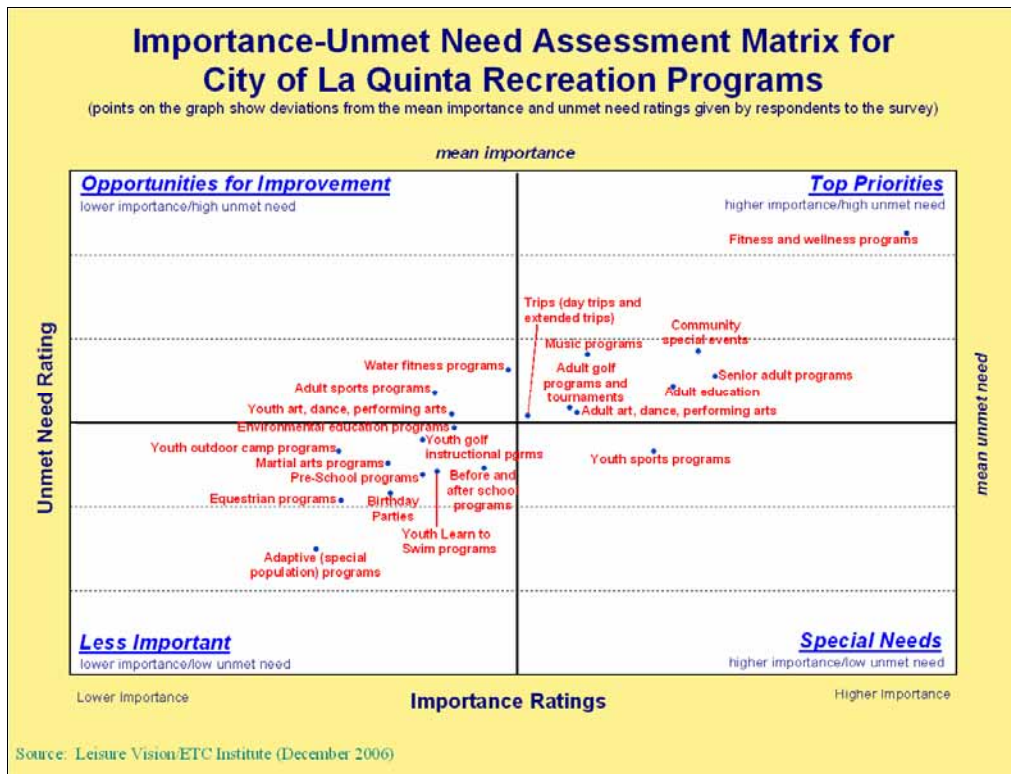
Importance-Unmet Need Assessment Matrix for City of La Quinta Recreation Programs

(points on the graph show deviations from the mean importance and unmet need ratings given by respondents to the survey)

mean importance

Opportunities for Improvement
lower importance/high unmet need

Top Priorities
higher importance/high unmet need

Fitness and wellness programs

Trips (day trips and extended trips)

Community special events

Music programs

Water fitness programs

Adult golf programs and tournaments

Senior adult programs

Adult sports programs

Adult education

Youth art, dance, performing arts

Adult art, dance, performing arts

Environmental education programs

Youth golf instructional pgrms

Youth outdoor camp programs

Youth sports programs

Martial arts programs

Before and after school programs

Pre-School programs

Equestrian programs

Birthday Parties

Youth Learn to Swim programs

Adaptive (special population) programs

Unmet Need Rating

mean unmet need

Less Important
lower importance/low unmet need

Special Needs
higher importance/low unmet need

Lower Importance

Importance Ratings

Higher Importance

Source: Leisure Vision/ETC Institute (December 2006)